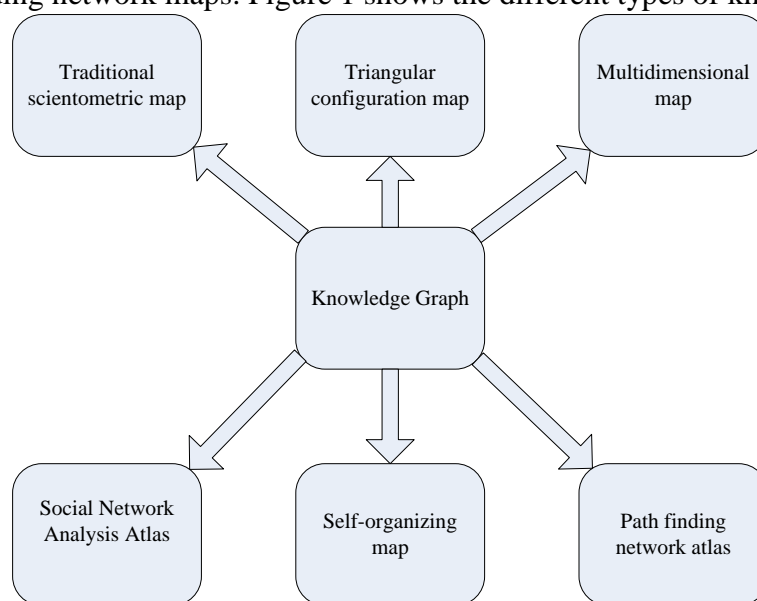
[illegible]ing network maps. Figure 1 shows the different types of kn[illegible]

Traditional scientometric map

Triangular configuration map

Multidimensional map

Knowledge Graph

Social Network Analysis Atlas

Self-organizing map

Path finding network atlas